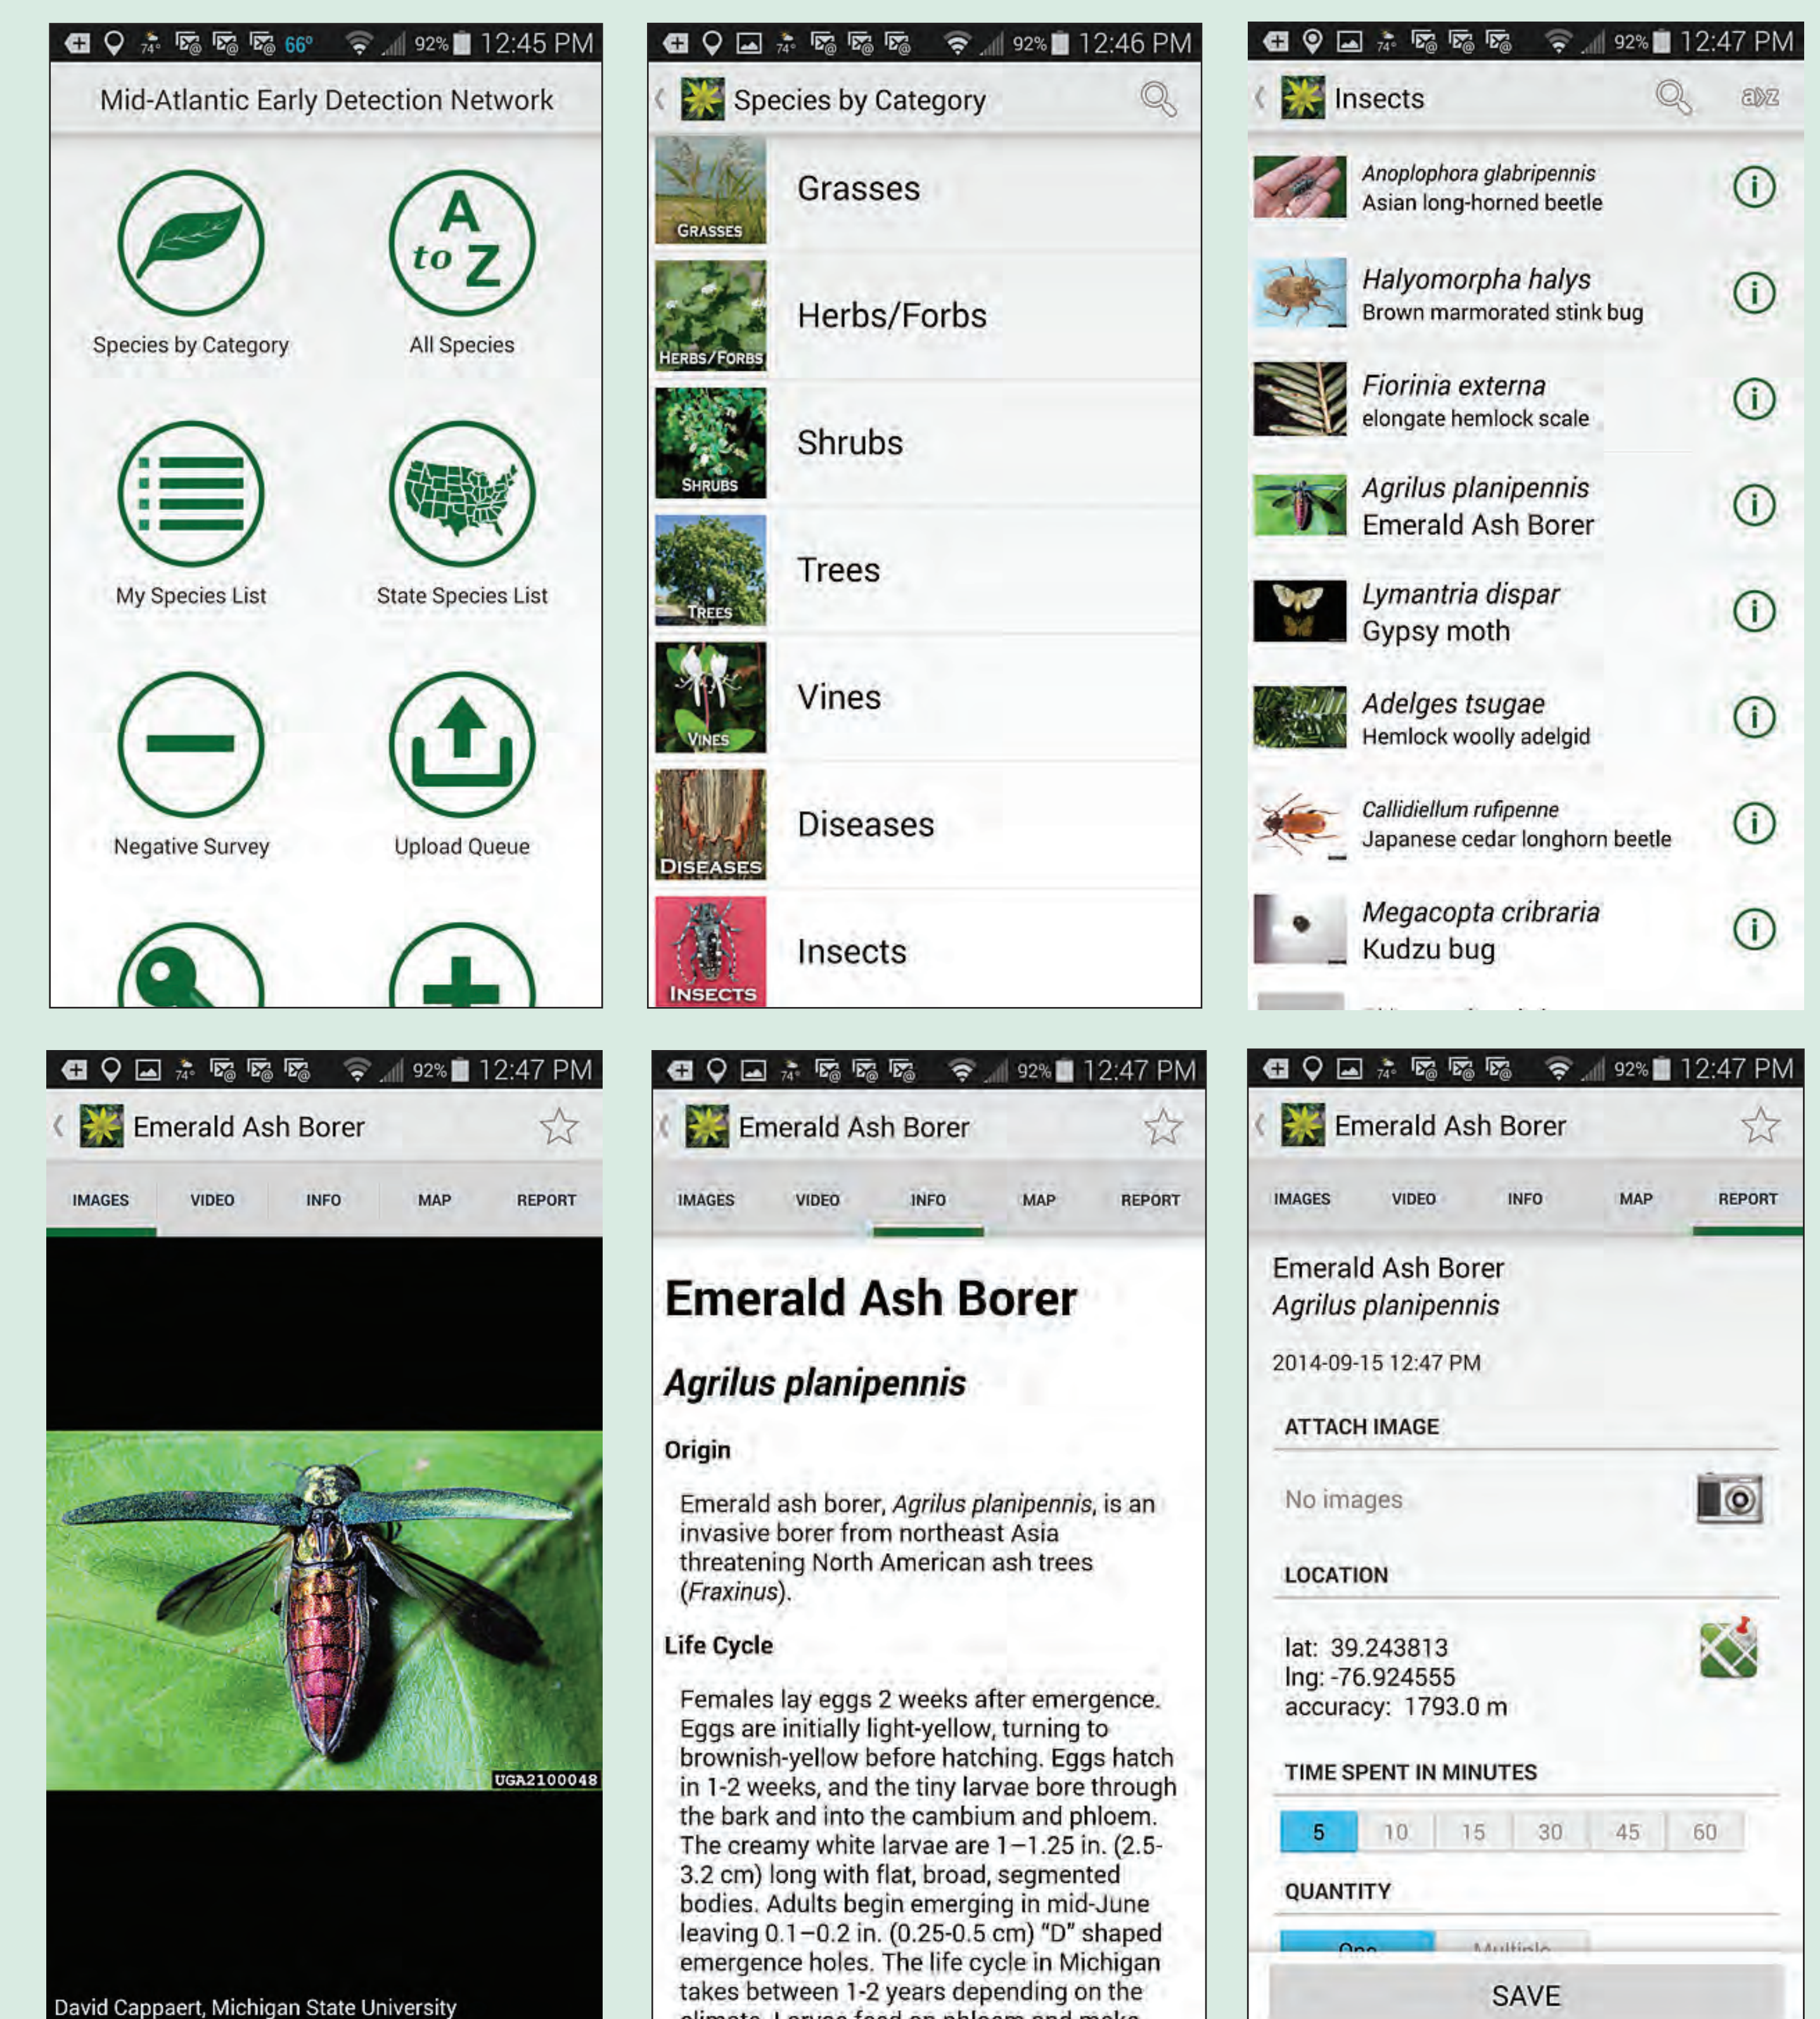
66° 92% 12:45 PM

Mid-Atlantic Early Detection Network

Species by Category

A to Z

All Species

My Species List

State Species List

Negative Survey

Upload Queue

74° 92% 12:46 PM

Species by Category

GRASSES Grasses

HERBS/FORBS Herbs/Forbs

SHRUBS Shrubs

TREES Trees

VINES Vines

DISEASES Diseases

INSECTS Insects

74° 92% 12:47 PM

Insects

a)z

*Anoplophora glabripennis* Asian long-horned beetle

*Halyomorpha halys* Brown marmorated stink bug

*Fiorinia externa* elongate hemlock scale

*Agrilus planipennis* Emerald Ash Borer

*Lymantria dispar* Gypsy moth

*Adelges tsugae* Hemlock woolly adelgid

*Callidiellum rufipenne* Japanese cedar longhorn beetle

*Megacopta cribraria* Kudzu bug

74° 92% 12:47 PM

Emerald Ash Borer

IMAGES VIDEO INFO MAP REPORT

UGA2100048

David Cappaert, Michigan State University

74° 92% 12:47 PM

Emerald Ash Borer

IMAGES VIDEO INFO MAP REPORT

**Emerald Ash Borer**

***Agrilus planipennis***

**Origin**

Emerald ash borer, *Agrilus planipennis*, is an invasive borer from northeast Asia threatening North American ash trees (*Fraxinus*).

**Life Cycle**

Females lay eggs 2 weeks after emergence. Eggs are initially light-yellow, turning to brownish-yellow before hatching. Eggs hatch in 1-2 weeks, and the tiny larvae bore through the bark and into the cambium and phloem. The creamy white larvae are 1–1.25 in. (2.5-3.2 cm) long with flat, broad, segmented bodies. Adults begin emerging in mid-June leaving 0.1–0.2 in. (0.25-0.5 cm) "D" shaped emergence holes. The life cycle in Michigan takes between 1-2 years depending on the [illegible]

74° 92% 12:47 PM

Emerald Ash Borer

IMAGES VIDEO INFO MAP REPORT

Emerald Ash Borer
*Agrilus planipennis*

2014-09-15 12:47 PM

ATTACH IMAGE

No images

LOCATION

lat: 39.243813
lng: -76.924555
accuracy: 1793.0 m

TIME SPENT IN MINUTES

| 5 | 10 | 15 | 30 | 45 | 60 |
|---|---|---|---|---|---|

QUANTITY

One Multiple

SAVE